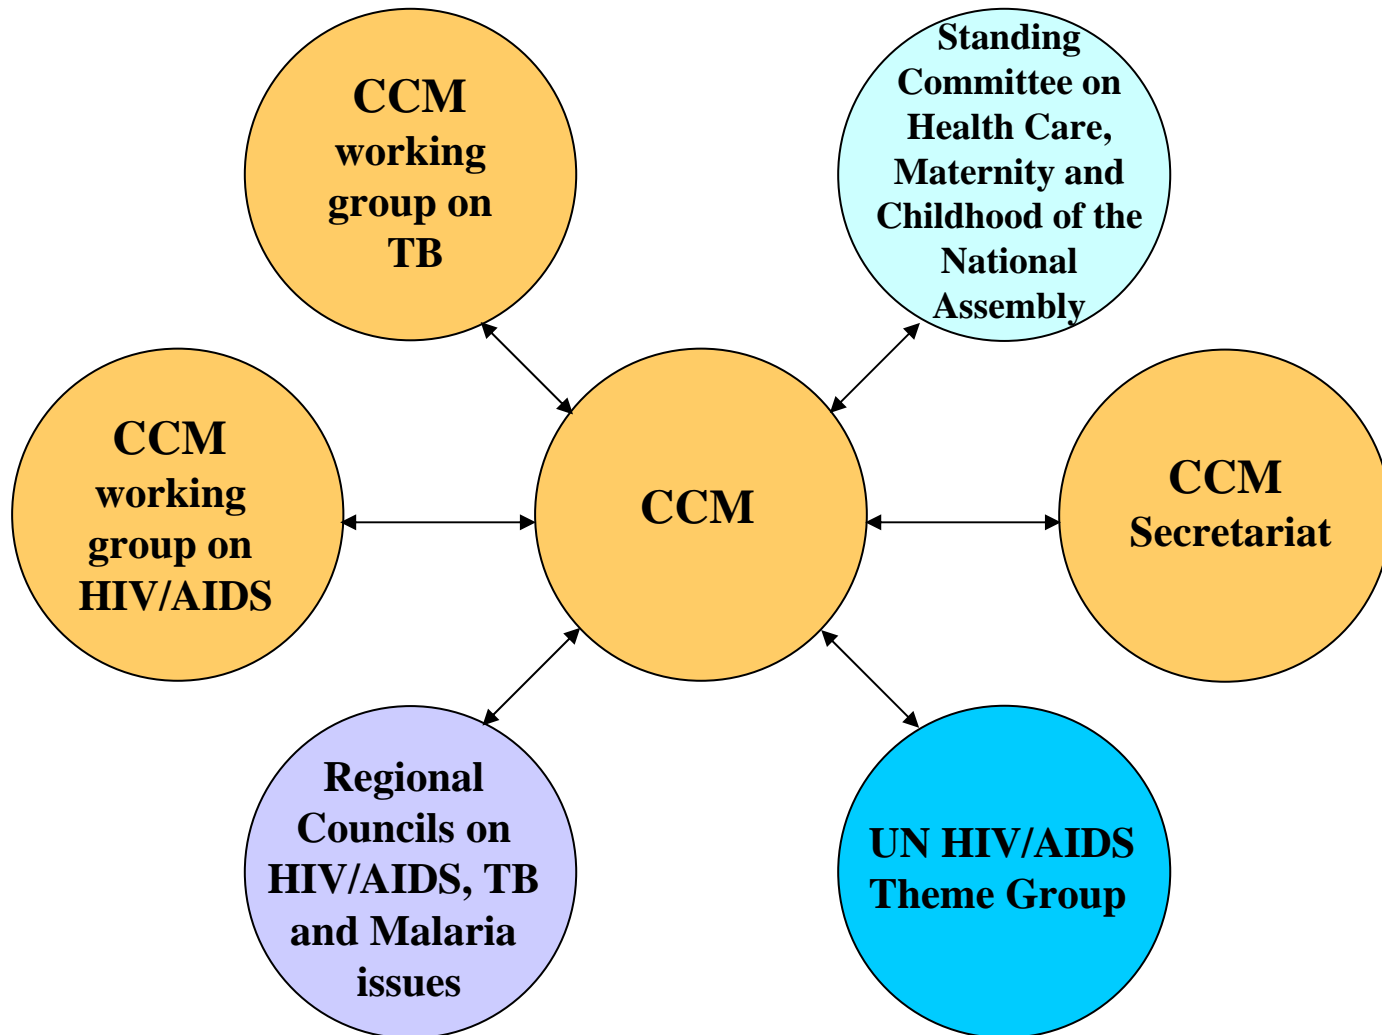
CCM working group on TB

Standing Committee on Health Care, Maternity and Childhood of the National Assembly

CCM working group on HIV/AIDS

CCM

CCM Secretariat

Regional Councils on HIV/AIDS, TB and Malaria issues

UN HIV/AIDS Theme Group